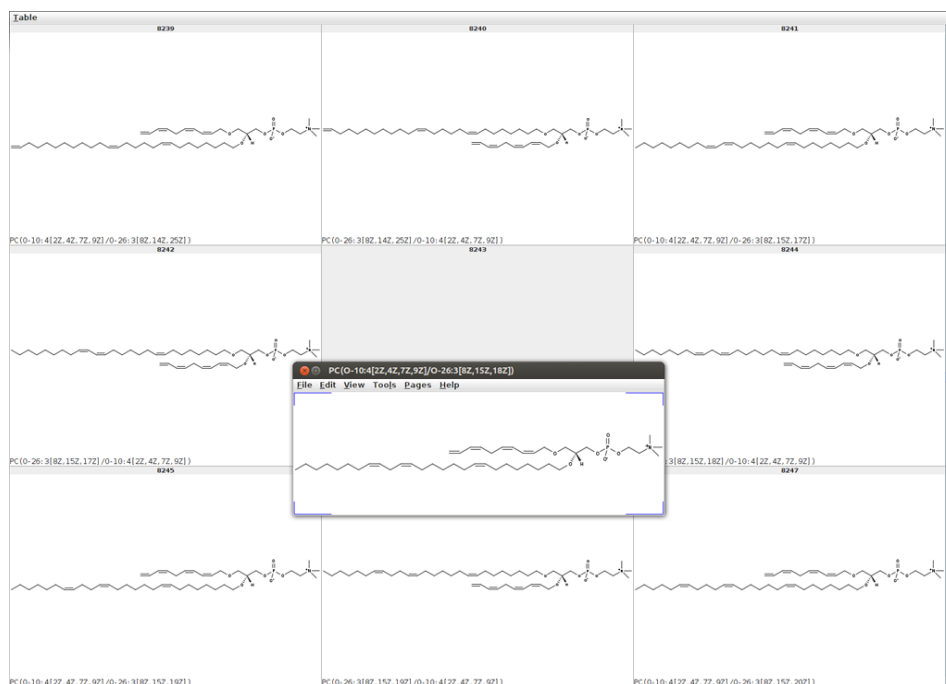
Table

8239

PC(O-10:4[2Z,4Z,7Z,9Z]/O-26:3[8Z,14Z,25Z])

8240

PC(O-26:3[8Z,14Z,25Z]/O-10:4[2Z,4Z,7Z,9Z])

8241

PC(O-10:4[2Z,4Z,7Z,9Z]/O-26:3[8Z,15Z,17Z])

8242

PC(O-26:3[8Z,15Z,17Z]/O-10:4[2Z,4Z,7Z,9Z])

8243

8244

3[8Z,15Z,18Z]/O-10:4[2Z,4Z,7Z,9Z])

PC(O-10:4[2Z,4Z,7Z,9Z]/O-26:3[8Z,15Z,18Z])

File Edit View Tools Pages Help

8245

PC(O-10:4[2Z,4Z,7Z,9Z]/O-26:3[8Z,15Z,19Z])

PC(O-26:3[8Z,15Z,19Z]/O-10:4[2Z,4Z,7Z,9Z])

8247

PC(O-10:4[2Z,4Z,7Z,9Z]/O-26:3[8Z,15Z,20Z])